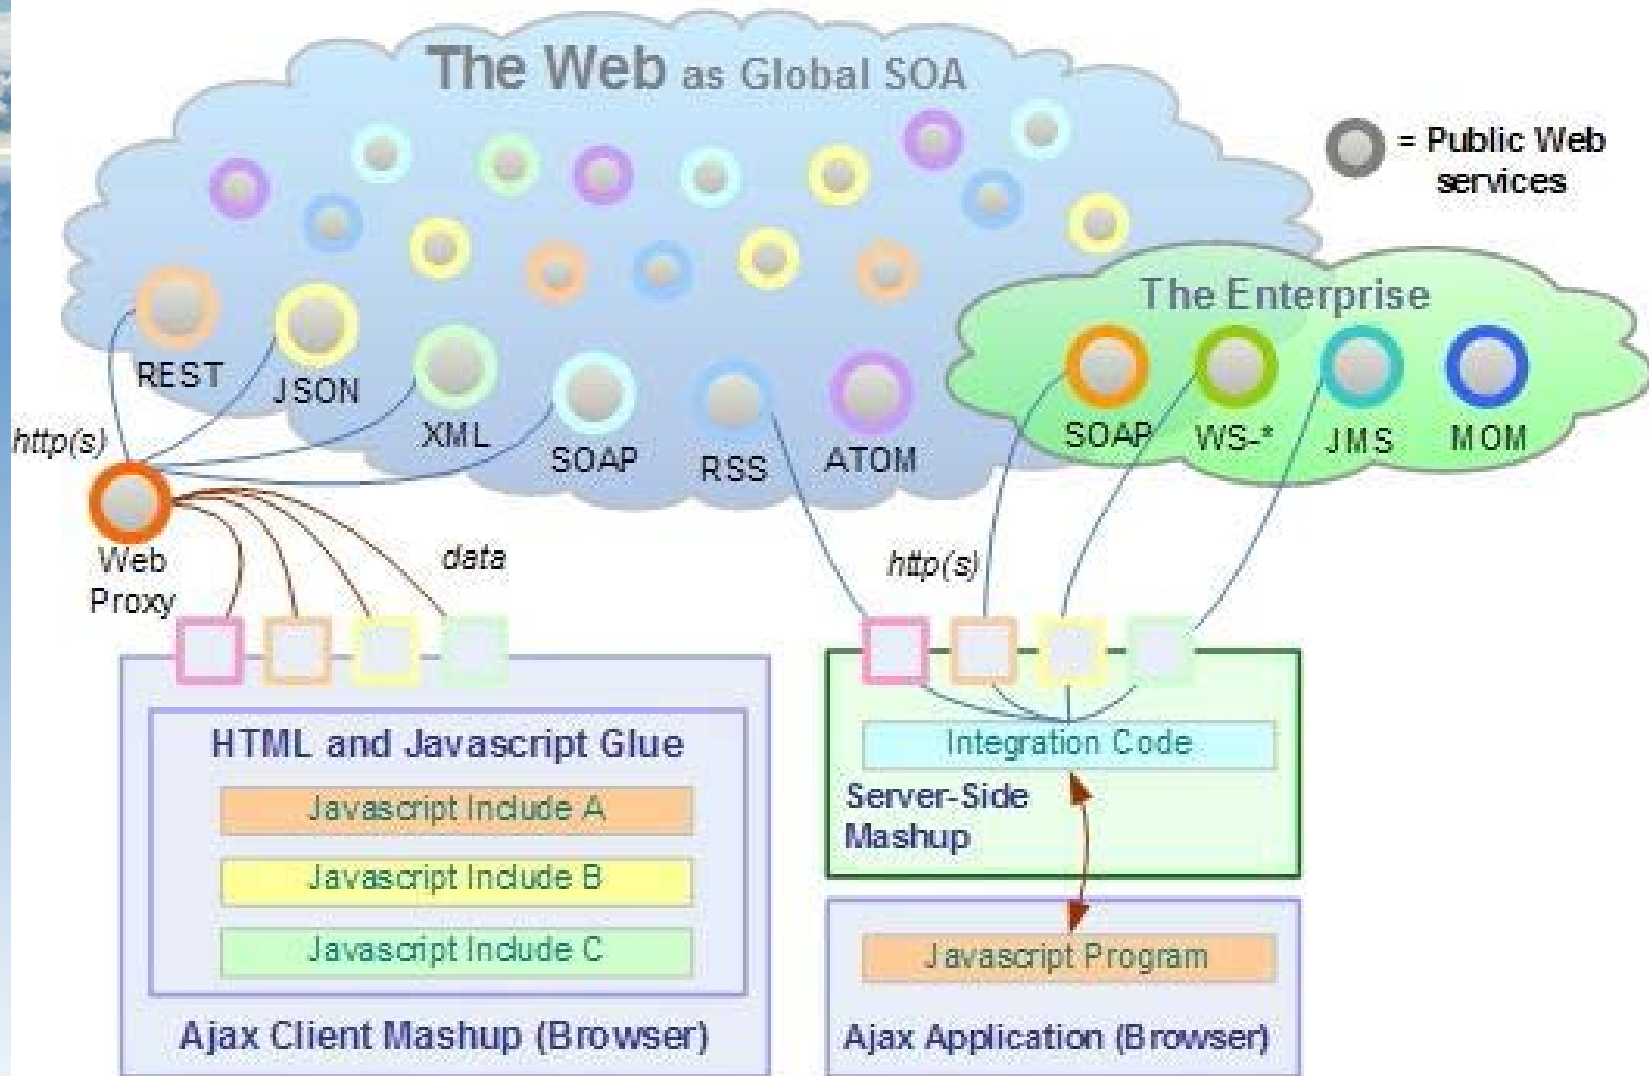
The Web as Global SOA

= Public Web services

REST
JSON
XML
SOAP
RSS
ATOM

The Enterprise

SOAP
WS-*
JMS
MOM

http(s)

Web Proxy

data

http(s)

HTML and Javascript Glue

Javascript Include A

Javascript Include B

Javascript Include C

Ajax Client Mashup (Browser)

Integration Code

Server-Side Mashup

Javascript Program

Ajax Application (Browser)